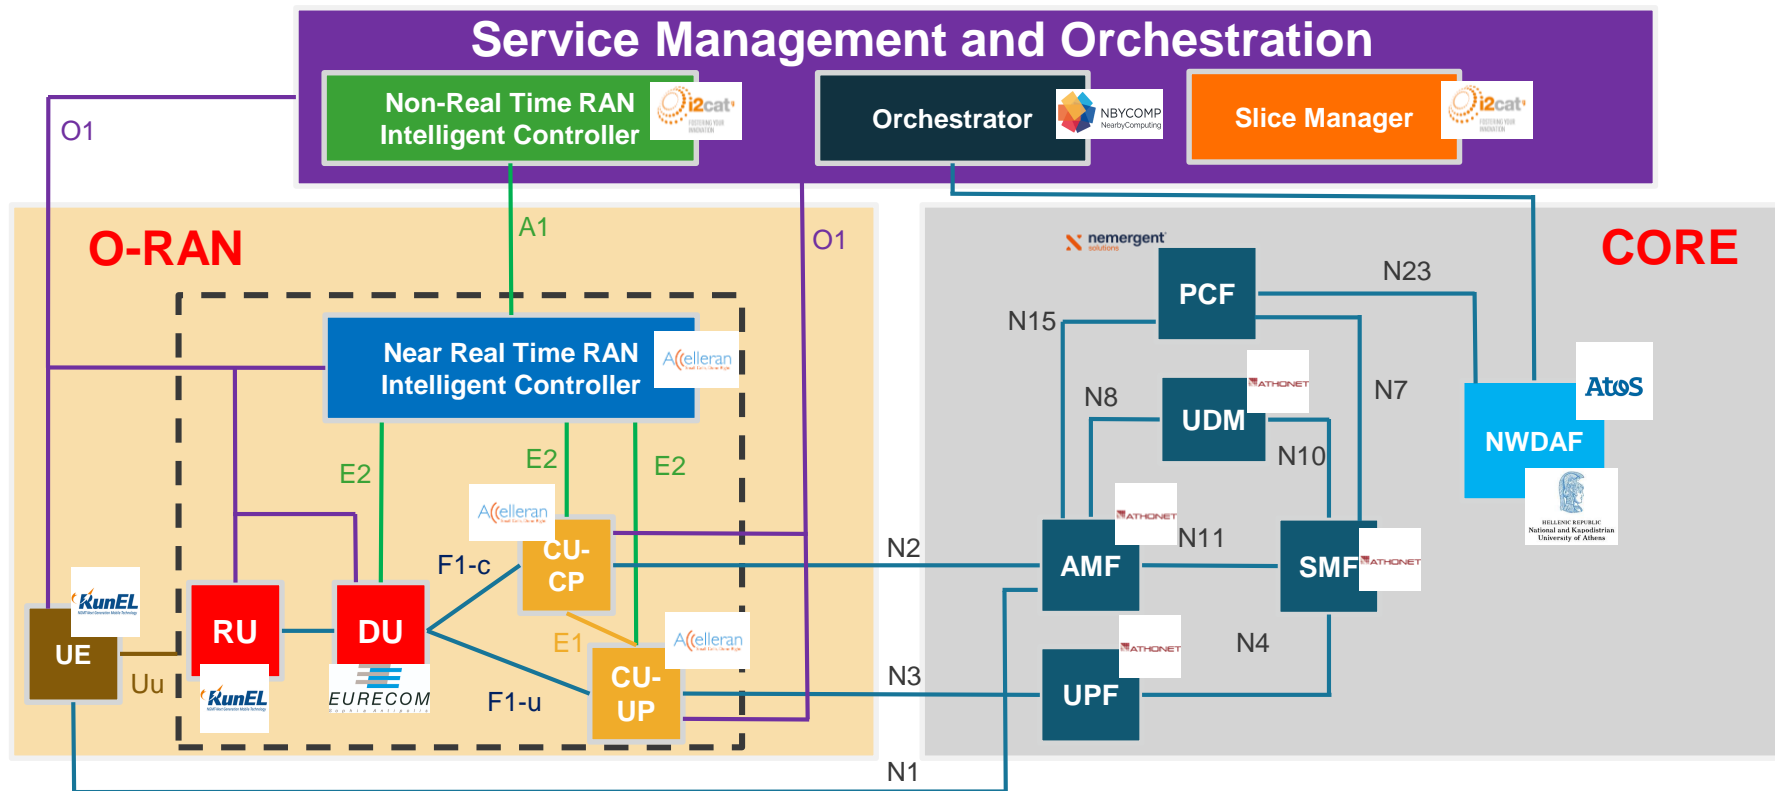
Service Management and Orchestration

Non-Real Time RAN Intelligent Controller
i2cat
Orchestrator
NBYCOMP NearbyComputing
Slice Manager
i2cat

O1
O1
A1

O-RAN

Near Real Time RAN Intelligent Controller
Accelleran

E2
E2
E2

Accelleran
CU-CP
F1-c
E1
Accelleran
CU-UP
F1-u

KunEL
UE
Uu
RU
KunEL
DU
EURECOM

N2
N3
N1

CORE

nemergent
PCF
N23
N15
N8
UDM
ATHONET
N7
N10
AMF
ATHONET
N11
SMF
ATHONET
N4
UPF
ATHONET

Atos
NWDAF
HELLENIC REPUBLIC National and Kapodistrian University of Athens